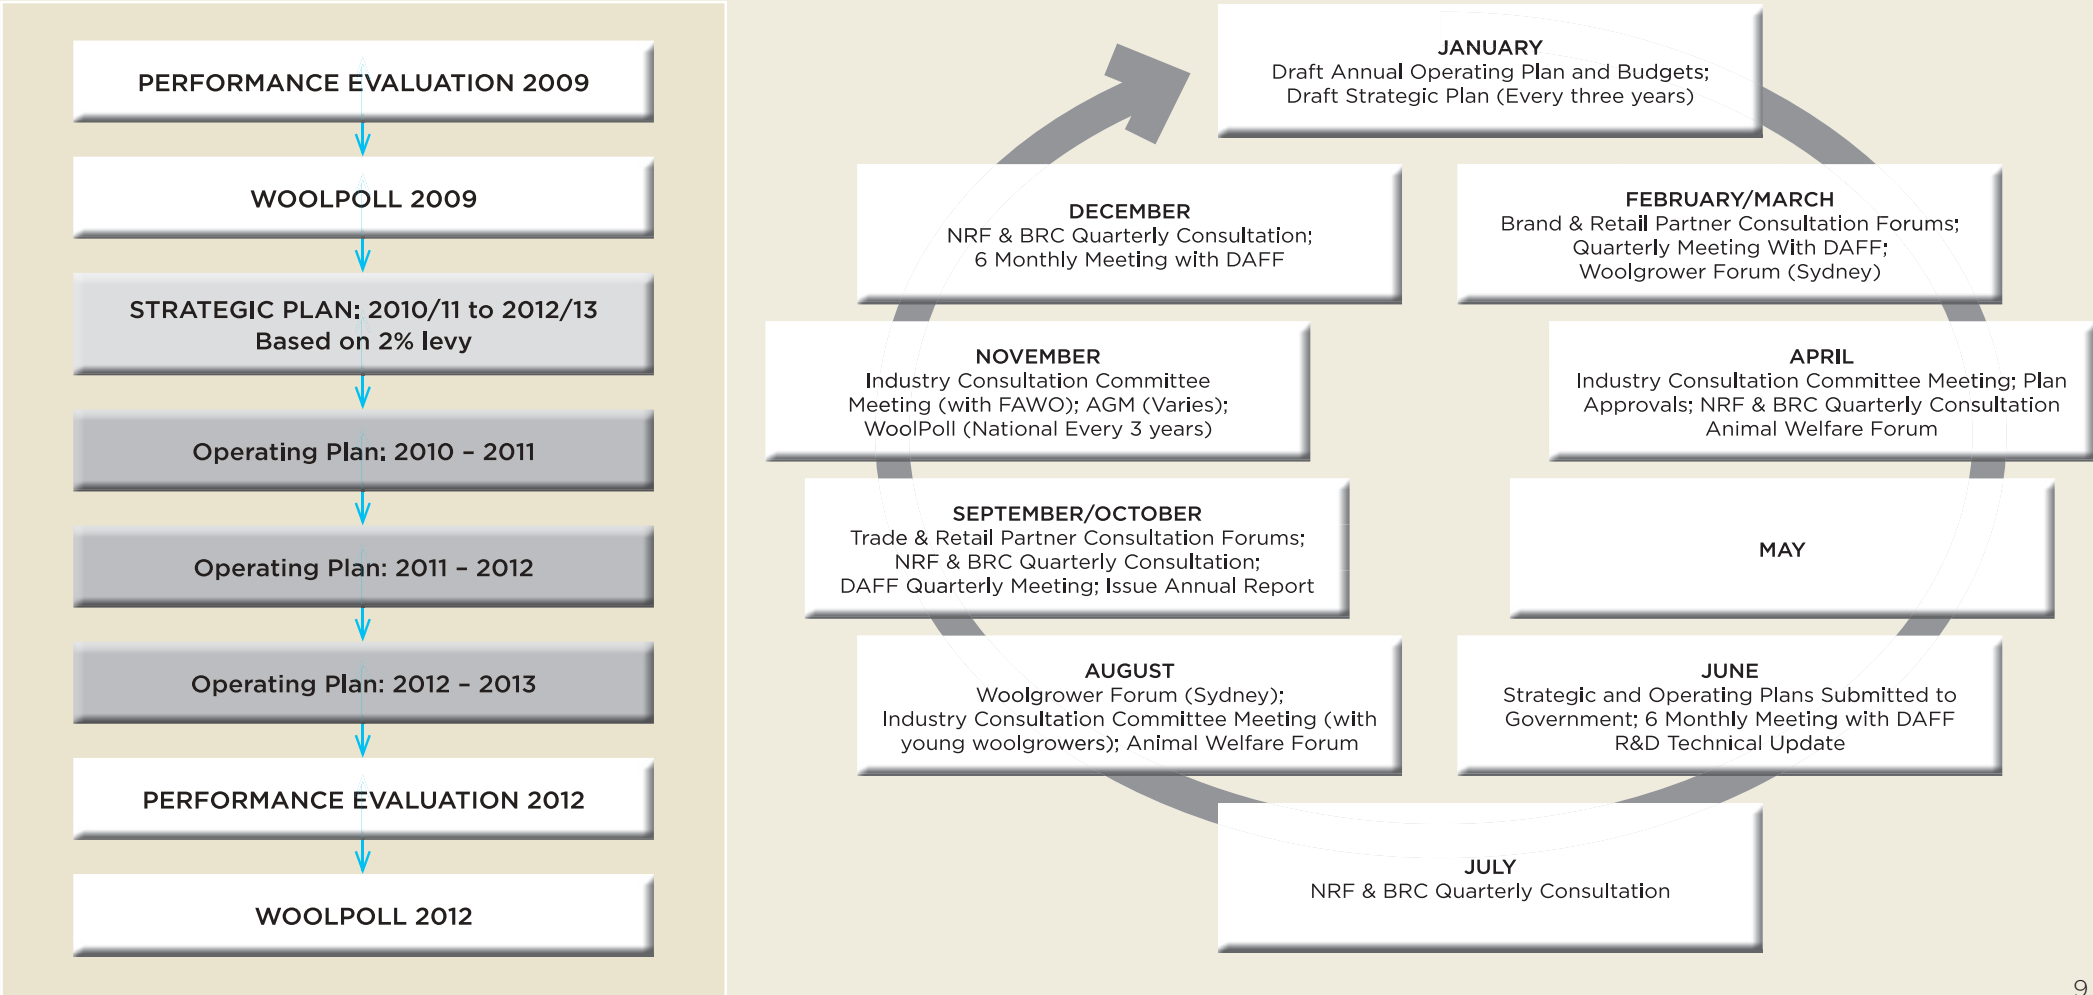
PERFORMANCE EVALUATION 2009

WOOLPOLL 2009

STRATEGIC PLAN: 2010/11 to 2012/13
Based on 2% levy

Operating Plan: 2010 – 2011

Operating Plan: 2011 – 2012

Operating Plan: 2012 – 2013

PERFORMANCE EVALUATION 2012

WOOLPOLL 2012

JANUARY
Draft Annual Operating Plan and Budgets; Draft Strategic Plan (Every three years)

FEBRUARY/MARCH
Brand & Retail Partner Consultation Forums; Quarterly Meeting With DAFF; Woolgrower Forum (Sydney)

APRIL
Industry Consultation Committee Meeting; Plan Approvals; NRF & BRC Quarterly Consultation Animal Welfare Forum

MAY

JUNE
Strategic and Operating Plans Submitted to Government; 6 Monthly Meeting with DAFF R&D Technical Update

JULY
NRF & BRC Quarterly Consultation

AUGUST
Woolgrower Forum (Sydney); Industry Consultation Committee Meeting (with young woolgrowers); Animal Welfare Forum

SEPTEMBER/OCTOBER
Trade & Retail Partner Consultation Forums; NRF & BRC Quarterly Consultation; DAFF Quarterly Meeting; Issue Annual Report

NOVEMBER
Industry Consultation Committee Meeting (with FAWO); AGM (Varies); WoolPoll (National Every 3 years)

DECEMBER
NRF & BRC Quarterly Consultation; 6 Monthly Meeting with DAFF

9